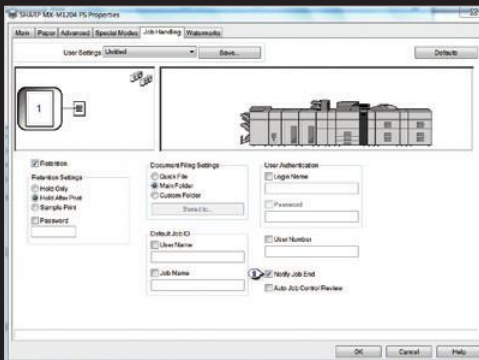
SHARP MX-M1204 PS Properties

Main | Paper | Advanced | Special Modes | Job Handling | Watermarks

User Settings Untitled Save... Defaults

1

Retention

Retention Settings

Hold Only

Hold After Print

Sample Print

Password

Document Filing Settings

Quick File

Main Folder

Custom Folder

Stored to...

Default Job ID

User Name

Job Name

User Authentication

Login Name

Password

User Number

1

Notify Job End

Auto Job Control Review

OK Cancel Help